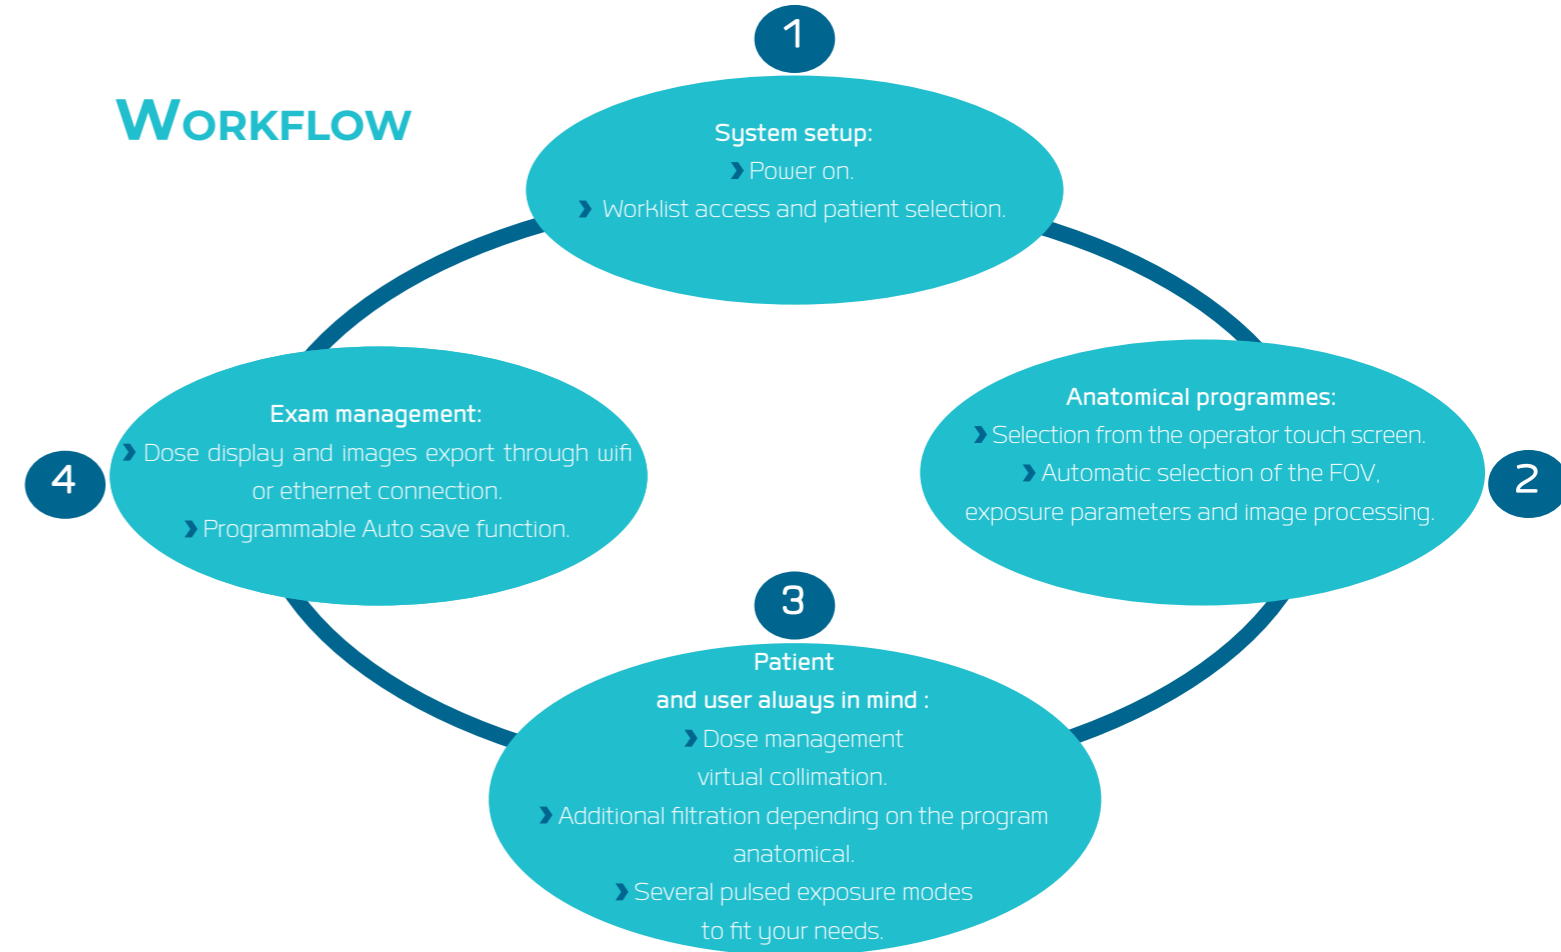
WORKFLOW

1

System setup:
› Power on.
› Worklist access and patient selection.

2

Anatomical programmes:
› Selection from the operator touch screen.
› Automatic selection of the FOV, exposure parameters and image processing.

3

Patient and user always in mind :
› Dose management virtual collimation.
› Additional filtration depending on the program anatomical.
› Several pulsed exposure modes to fit your needs.

4

Exam management:
› Dose display and images export through wifi or ethernet connection.
› Programmable Auto save function.